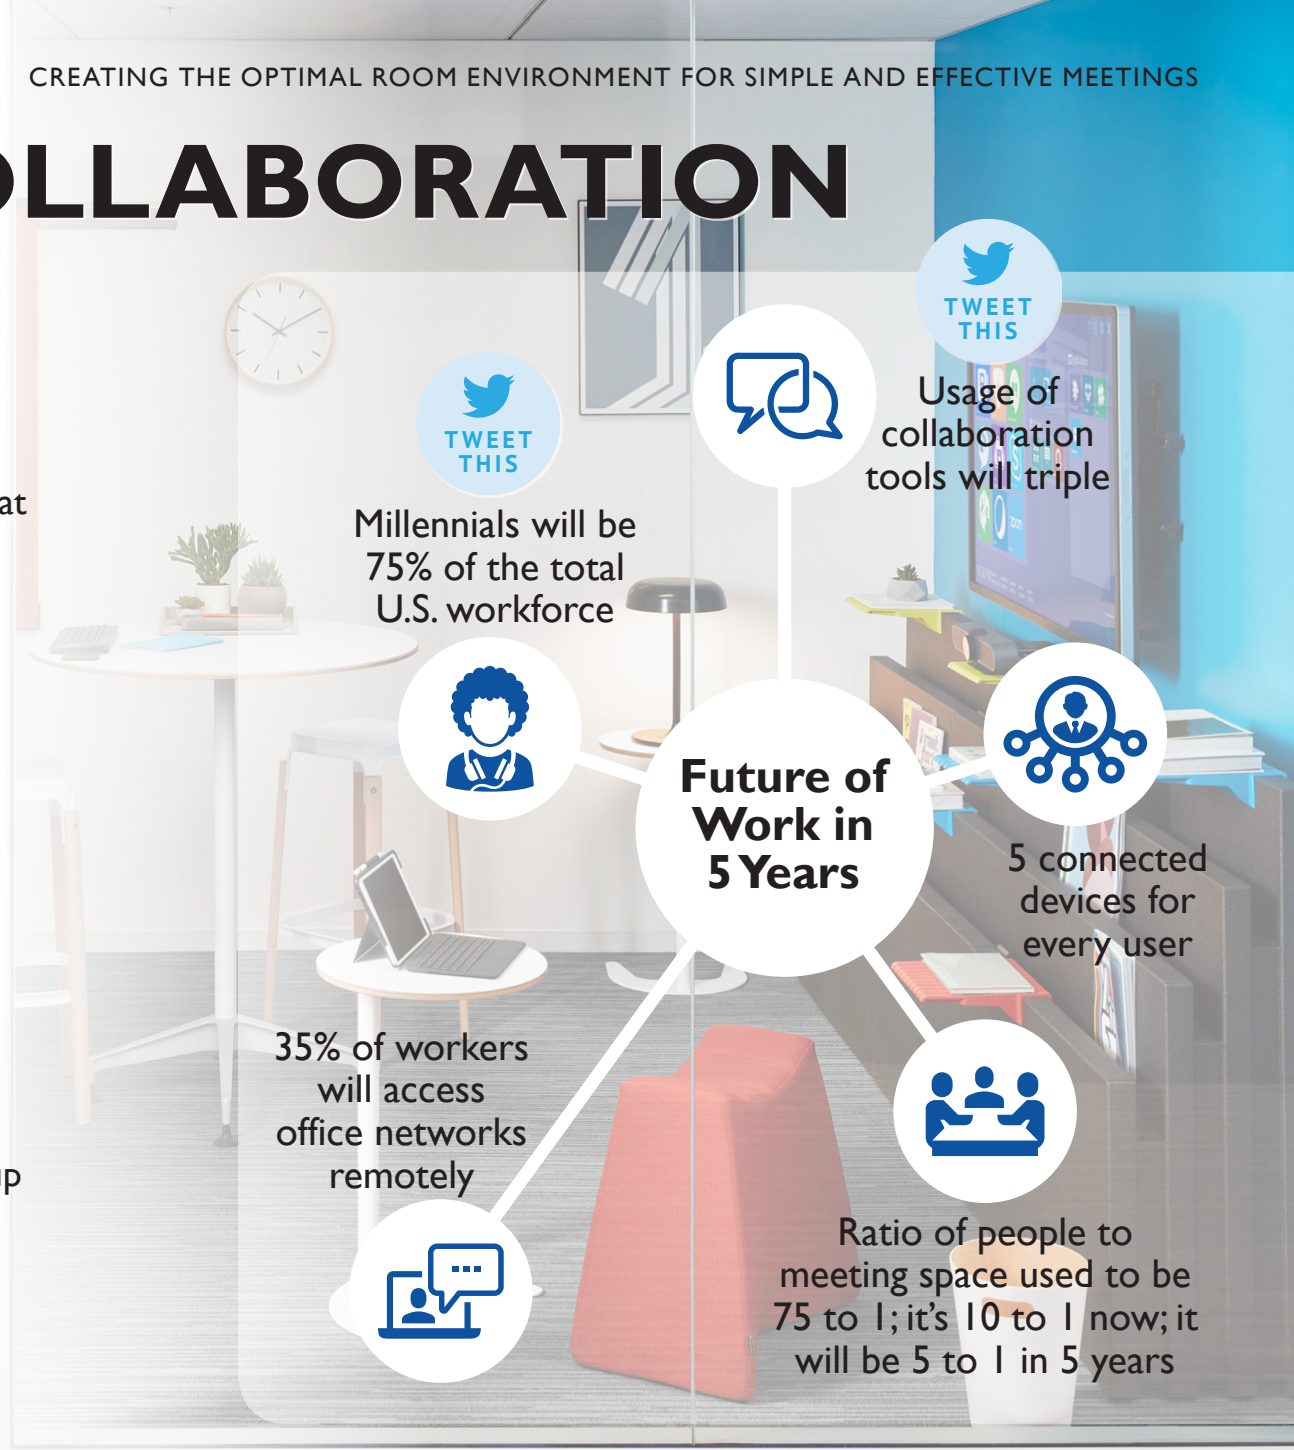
CREATING THE OPTIMAL ROOM ENVIRONMENT FOR SIMPLE AND EFFECTIVE MEETINGS

LLABORATION

at

p

TWEET THIS

Millennials will be 75% of the total U.S. workforce

TWEET THIS

Usage of collaboration tools will triple

Future of Work in 5 Years

5 connected devices for every user

35% of workers will access office networks remotely

Ratio of people to meeting space used to be 75 to 1; it's 10 to 1 now; it will be 5 to 1 in 5 years